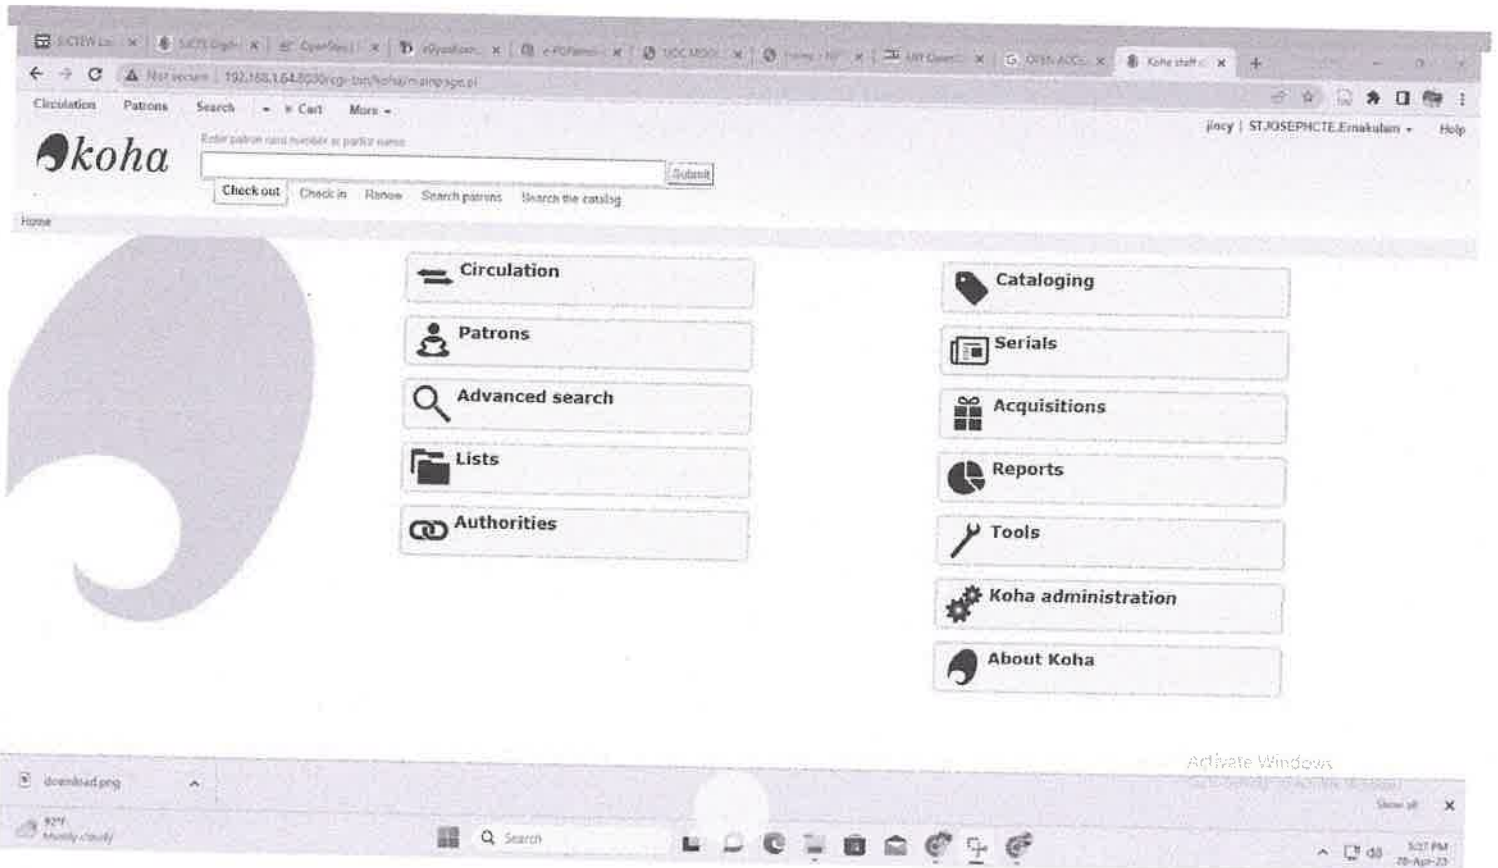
Not secure | 192.168.1.64:8080/cgi-bin/koha/mainpage.pl

Circulation Patrons Search Cart More

koha

Enter patron card number or partial name

Submit

Check out Check in Renew Search patrons Search the catalog

jincy | ST.JOSEPHCTE.Ernakulam Help

Home

Circulation

Patrons

Advanced search

Lists

Authorities

Cataloging

Serials

Acquisitions

Reports

Tools

Koha administration

About Koha

Activate Windows

download.png

Show all

92°F
Mostly cloudy

Search

5:37 PM
28-Apr-23